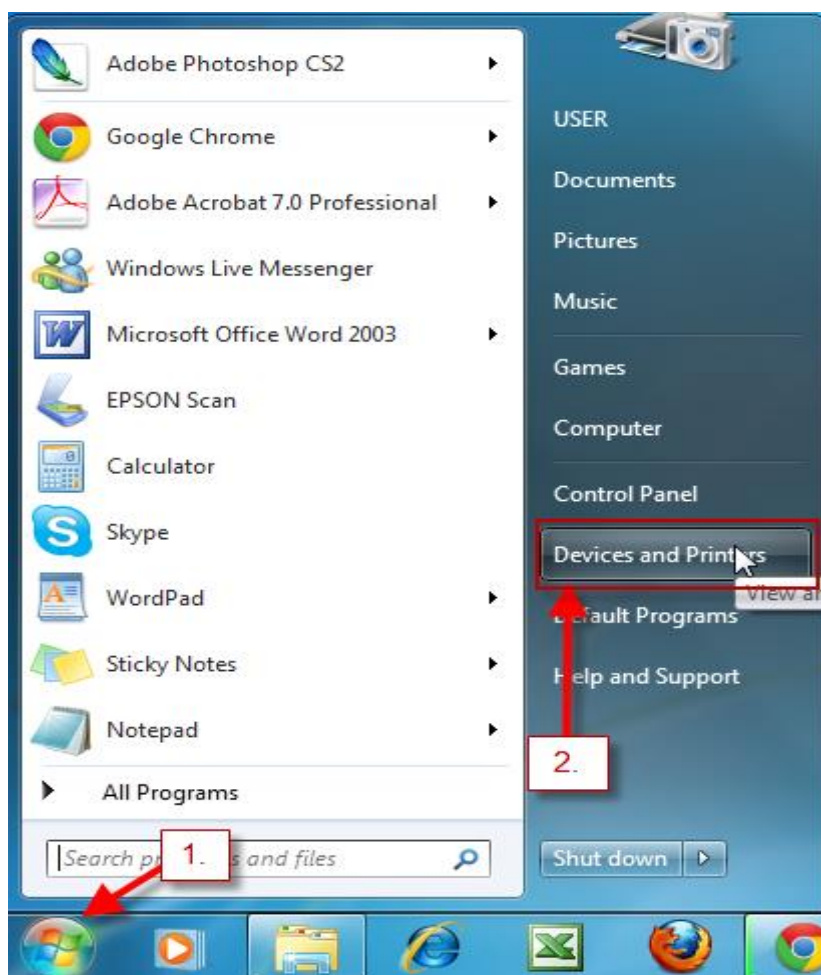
Adobe Photoshop CS2
Google Chrome
Adobe Acrobat 7.0 Professional
Windows Live Messenger
Microsoft Office Word 2003
EPSON Scan
Calculator
Skype
WordPad
Sticky Notes
Notepad
All Programs
Search pr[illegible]s and files
1.

USER
Documents
Pictures
Music
Games
Computer
Control Panel
Devices and Printers
View a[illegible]
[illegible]efault Programs
H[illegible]elp and Support
2.
Shut down